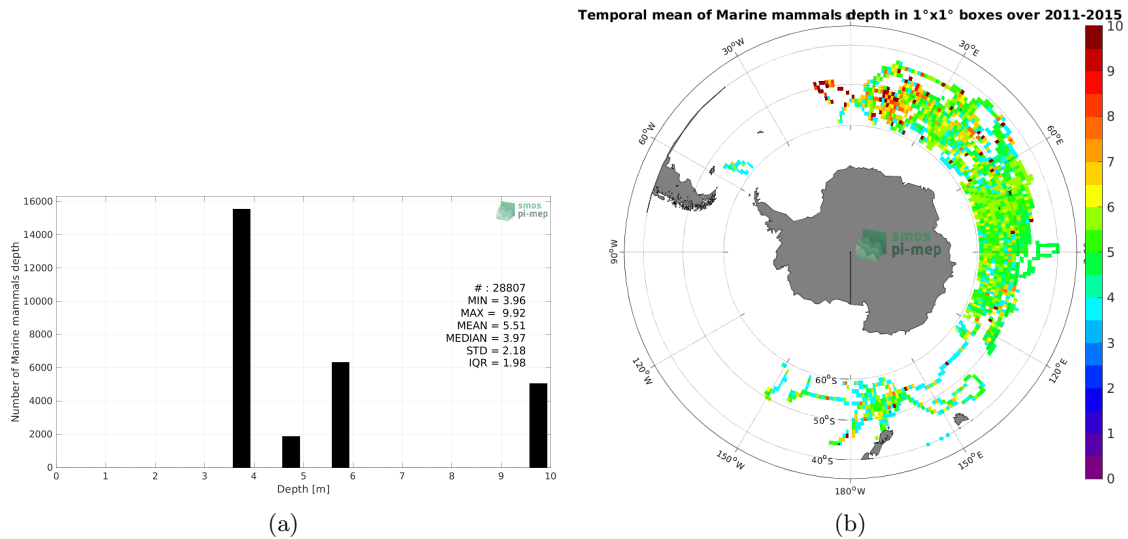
smos pi-mep

# : 28807
MIN = 3.96
MAX = 9.92
MEAN = 5.51
MEDIAN = 3.97
STD = 2.18
IQR = 1.98

Number of Marine mammals depth

16000
14000
12000
10000
8000
6000
4000
2000
0

0 1 2 3 4 5 6 7 8 9 10

Depth [m]

(a)

Temporal mean of Marine mammals depth in 1°x1° boxes over 2011-2015

30°W
0°
30°E
60°W
60°E
90°W
90°E
120°W
120°E
150°W
150°E
180°W
60°S
50°S
40°S

smos pi-mep

10
9
8
7
6
5
4
3
2
1
0

(b)